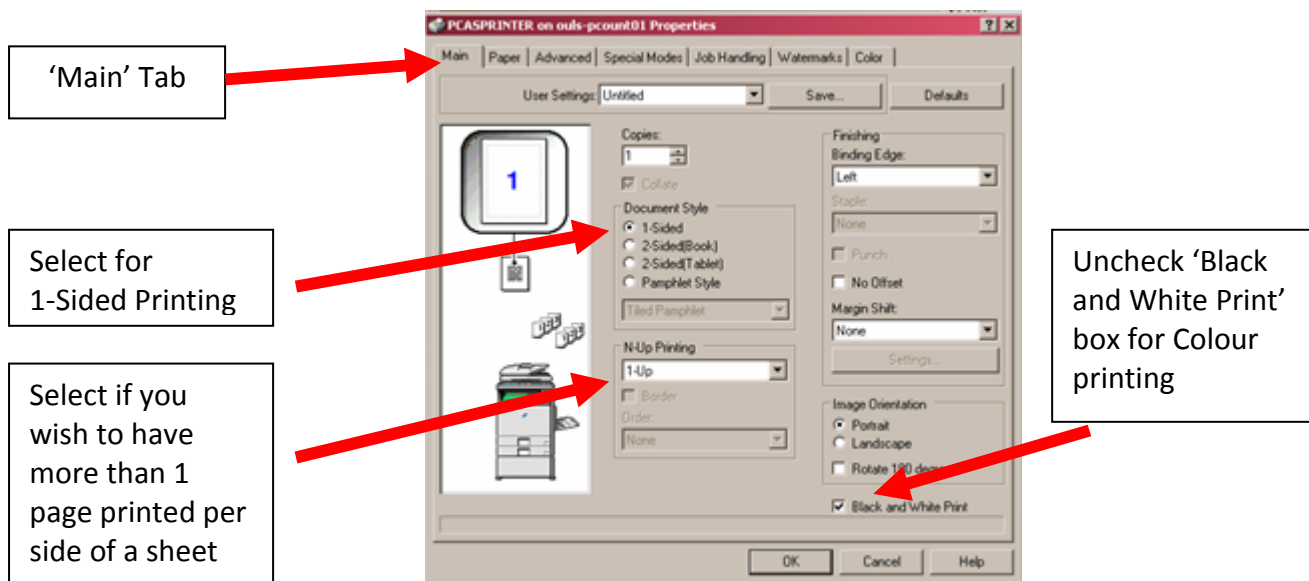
'Main' Tab

PCASPRINTER on ouls-pcount01 Properties

Main | Paper | Advanced | Special Modes | Job Handling | Watermarks | Color

User Settings: Untitled

Save...

Defaults

1

Copies:

1

Collate

Document Style

1-Sided

2-Sided(Book)

2-Sided(Tablet)

Pamphlet Style

Tiled Pamphlet

N-Up Printing

1-Up

Border

Order:

None

Finishing

Binding Edge:

Left

Staple:

None

Punch

No Offset

Margin Shift:

None

Settings...

Image Orientation

Portrait

Landscape

Rotate 180 degr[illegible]

Black and White Print

OK

Cancel

Help

Select for 1-Sided Printing

Select if you wish to have more than 1 page printed per side of a sheet

Uncheck 'Black and White Print' box for Colour printing